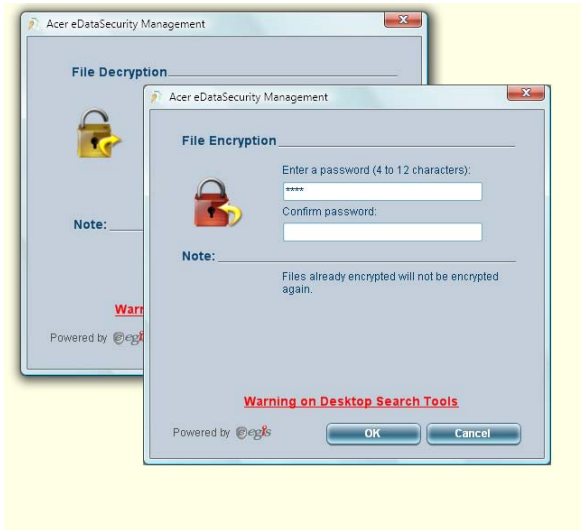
Acer eDataSecurity Management

File Decryption

Note:

Warn

Powered by egis

Acer eDataSecurity Management

File Encryption

Enter a password (4 to 12 characters):

****

Confirm password:

Note:

Files already encrypted will not be encrypted again.

Warning on Desktop Search Tools

Powered by egis

OK

Cancel